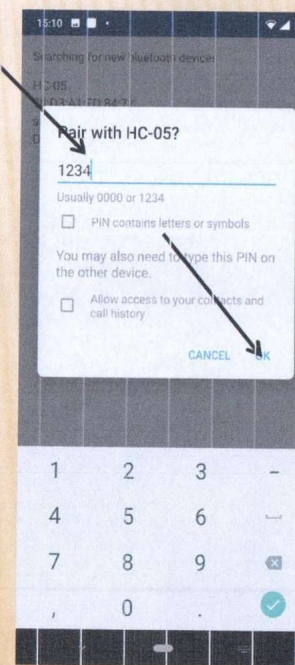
15:10

Searching for new bluetooth devices

HC-05
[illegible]

Pair with HC-05?

1234

Usually 0000 or 1234

PIN contains letters or symbols

You may also need to type this PIN on the other device.

Allow access to your contacts and call history

CANCEL OK

1 2 3 -
4 5 6
7 8 9
, 0 .